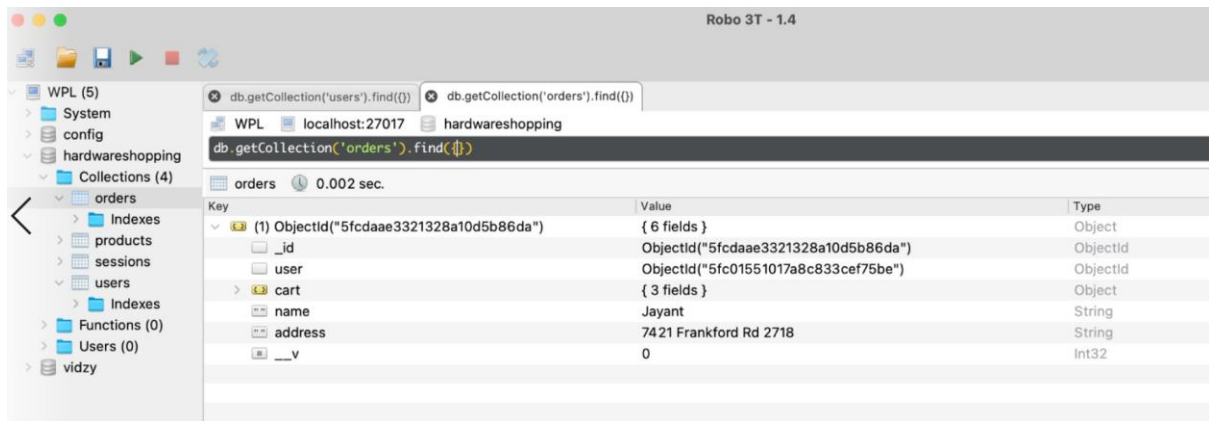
Robo 3T - 1.4

WPL (5)
System
config
hardwareshopping
Collections (4)
orders
Indexes
products
sessions
users
Indexes
Functions (0)
Users (0)
vidzy

db.getCollection('users').find({})
db.getCollection('orders').find({})

WPL localhost:27017 hardwareshopping

db.getCollection('orders').find({})

orders 0.002 sec.

| Key | Value | Type |
|---|---|---|
| (1) ObjectId("5fcdaae3321328a10d5b86da") | { 6 fields } | Object |
| _id | ObjectId("5fcdaae3321328a10d5b86da") | ObjectId |
| user | ObjectId("5fc01551017a8c833cef75be") | ObjectId |
| cart | { 3 fields } | Object |
| name | Jayant | String |
| address | 7421 Frankford Rd 2718 | String |
| __v | 0 | Int32 |